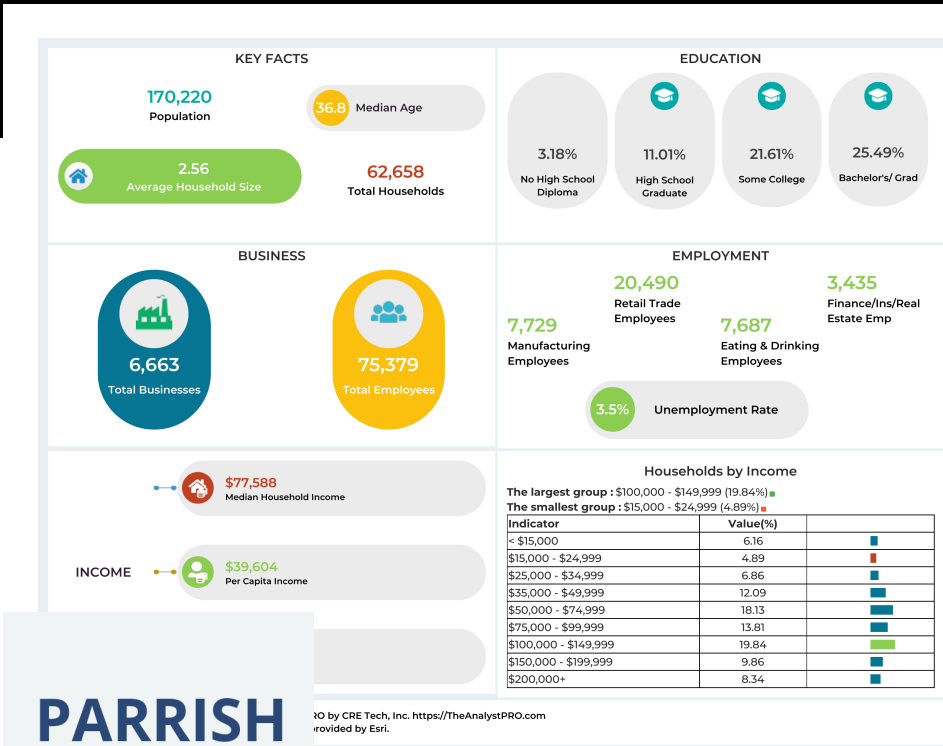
KEY FACTS

170,220
Population

36.8 Median Age

2.56
Average Household Size

62,658
Total Households

EDUCATION

3.18%
No High School Diploma

11.01%
High School Graduate

21.61%
Some College

25.49%
Bachelor's/ Grad

BUSINESS

6,663
Total Businesses

75,379
Total Employees

EMPLOYMENT

20,490
Retail Trade Employees

3,435
Finance/Ins/Real Estate Emp

7,729
Manufacturing Employees

7,687
Eating & Drinking Employees

3.5% Unemployment Rate

$77,588
Median Household Income

INCOME

$39,604
Per Capita Income

Households by Income

The largest group : $100,000 - $149,999 (19.84%)
The smallest group : $15,000 - $24,999 (4.89%)

| Indicator | Value(%) | |
|---|---|---|
| < $15,000 | 6.16 | |
| $15,000 - $24,999 | 4.89 | |
| $25,000 - $34,999 | 6.86 | |
| $35,000 - $49,999 | 12.09 | |
| $50,000 - $74,999 | 18.13 | |
| $75,000 - $99,999 | 13.81 | |
| $100,000 - $149,999 | 19.84 | |
| $150,000 - $199,999 | 9.86 | |
| $200,000+ | 8.34 | |

PARRISH

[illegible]RO by CRE Tech, Inc. https://TheAnalystPRO.com
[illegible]provided by Esri.